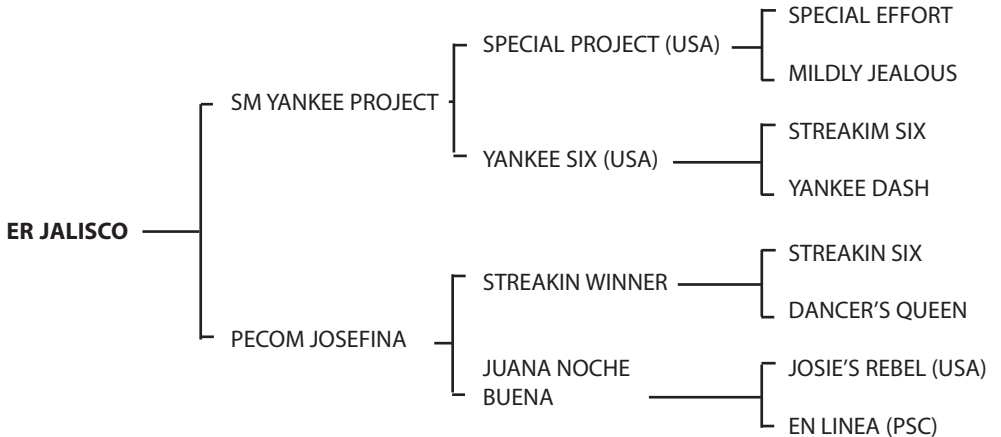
ER JALISCO

SM YANKEE PROJECT

SPECIAL PROJECT (USA)

SPECIAL EFFORT

MILDLY JEALOUS

YANKEE SIX (USA)

STREAKIM SIX

YANKEE DASH

PECOM JOSEFINA

STREAKIN WINNER

STREAKIN SIX

DANCER'S QUEEN

JUANA NOCHE BUENA

JOSIE'S REBEL (USA)

EN LINEA (PSC)